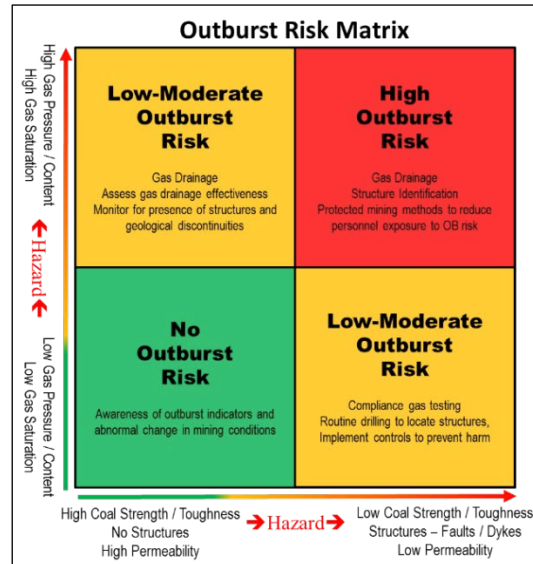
Outburst Risk Matrix

High Gas Pressure / Content
High Gas Saturation

Hazard

Low Gas Pressure / Content
Low Gas Saturation

Low-Moderate Outburst Risk

Gas Drainage
Assess gas drainage effectiveness
Monitor for presence of structures and geological discontinuities

High Outburst Risk

Gas Drainage
Structure Identification
Protected mining methods to reduce personnel exposure to OB risk

No Outburst Risk

Awareness of outburst indicators and abnormal change in mining conditions

Low-Moderate Outburst Risk

Compliance gas testing
Routine drilling to locate structures,
Implement controls to prevent harm

High Coal Strength / Toughness
No Structures
High Permeability

Hazard

Low Coal Strength / Toughness
Structures – Faults / Dykes
Low Permeability